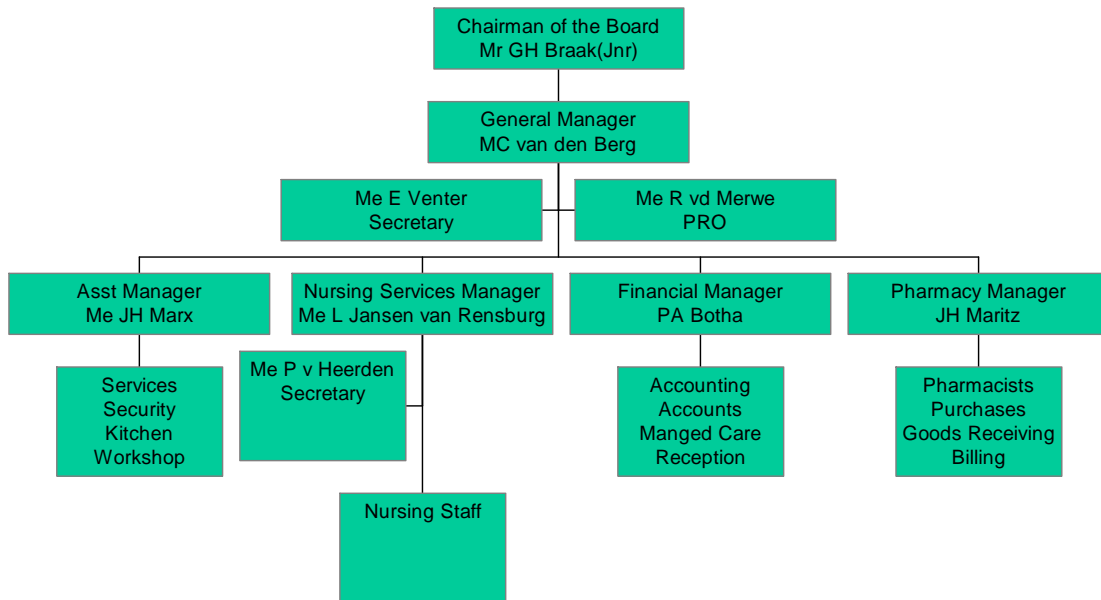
Chairman of the Board
Mr GH Braak(Jnr)

General Manager
MC van den Berg

Me E Venter
Secretary

Me R vd Merwe
PRO

Asst Manager
Me JH Marx

Nursing Services Manager
Me L Jansen van Rensburg

Financial Manager
PA Botha

Pharmacy Manager
JH Maritz

Services
Security
Kitchen
Workshop

Me P v Heerden
Secretary

Accounting
Accounts
Manged Care
Reception

Pharmacists
Purchases
Goods Receiving
Billing

Nursing Staff